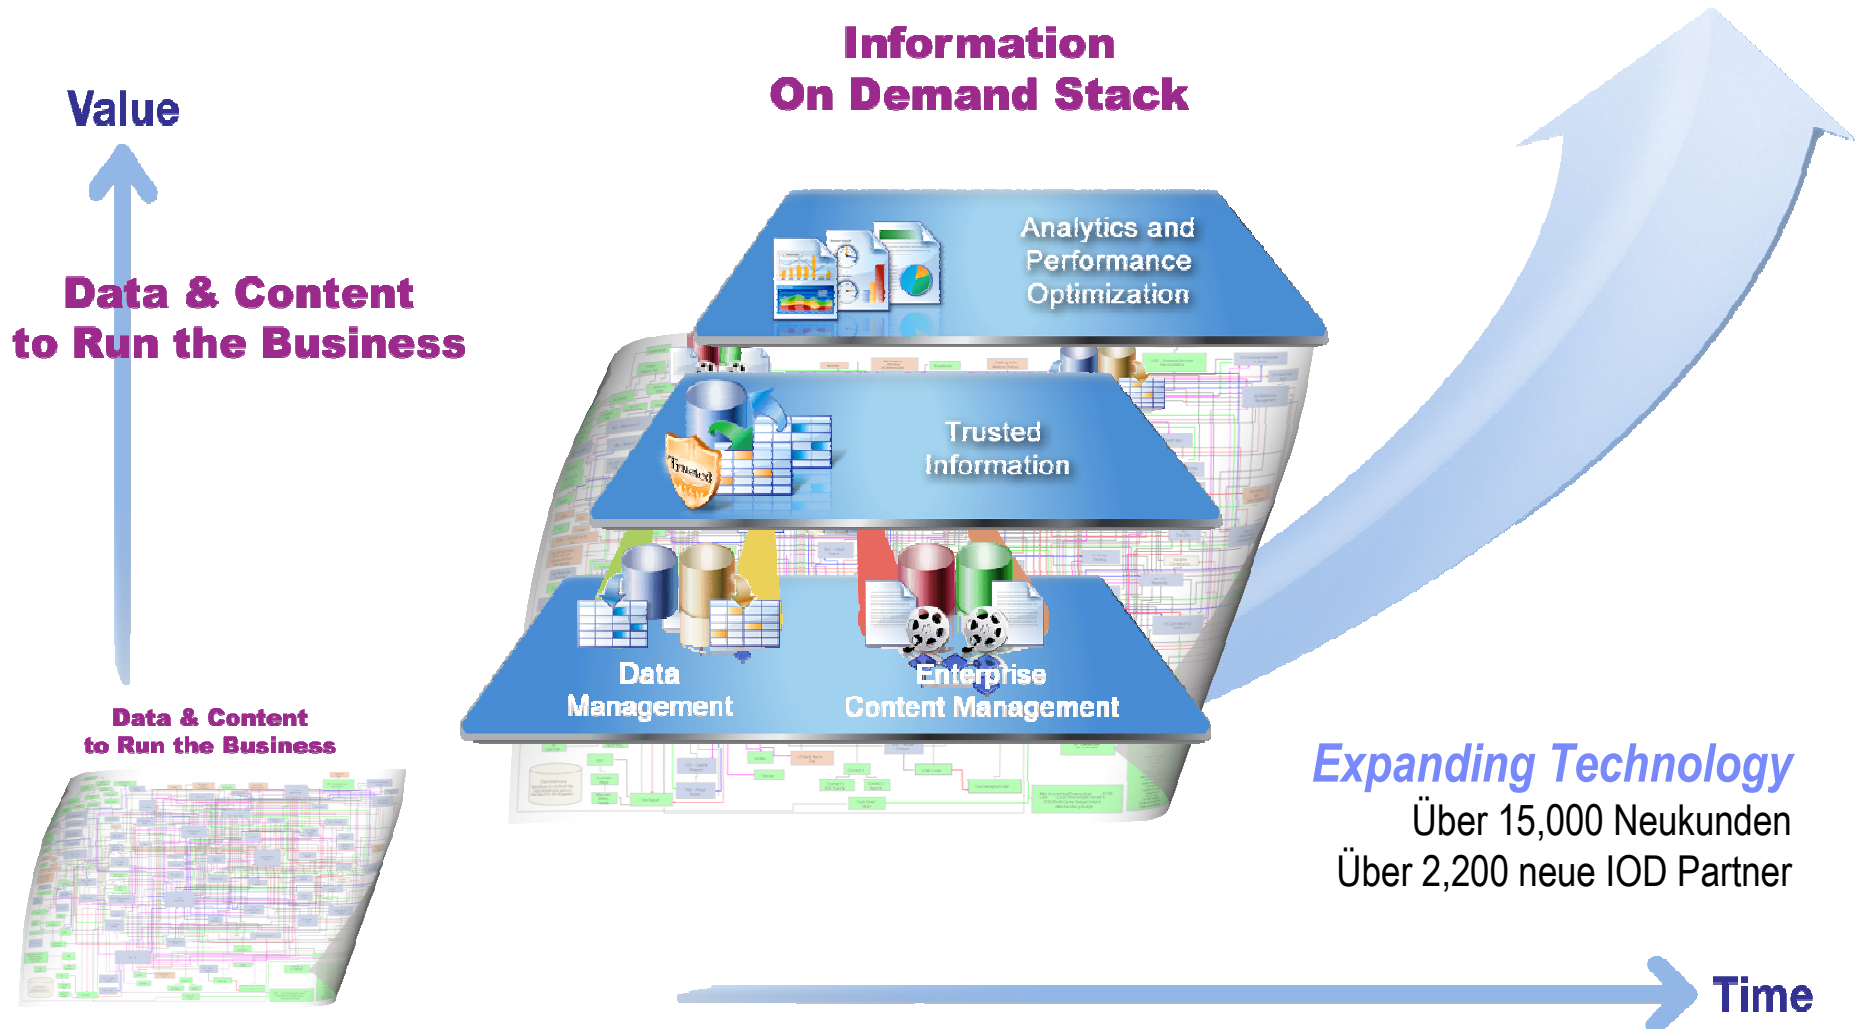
Information On Demand Stack

Value

Data & Content to Run the Business

Analytics and Performance Optimization

Trusted Information

Trusted

Data Management

Enterprise Content Management

Data & Content to Run the Business

Expanding Technology

Über 15,000 Neukunden

Über 2,200 neue IOD Partner

Time